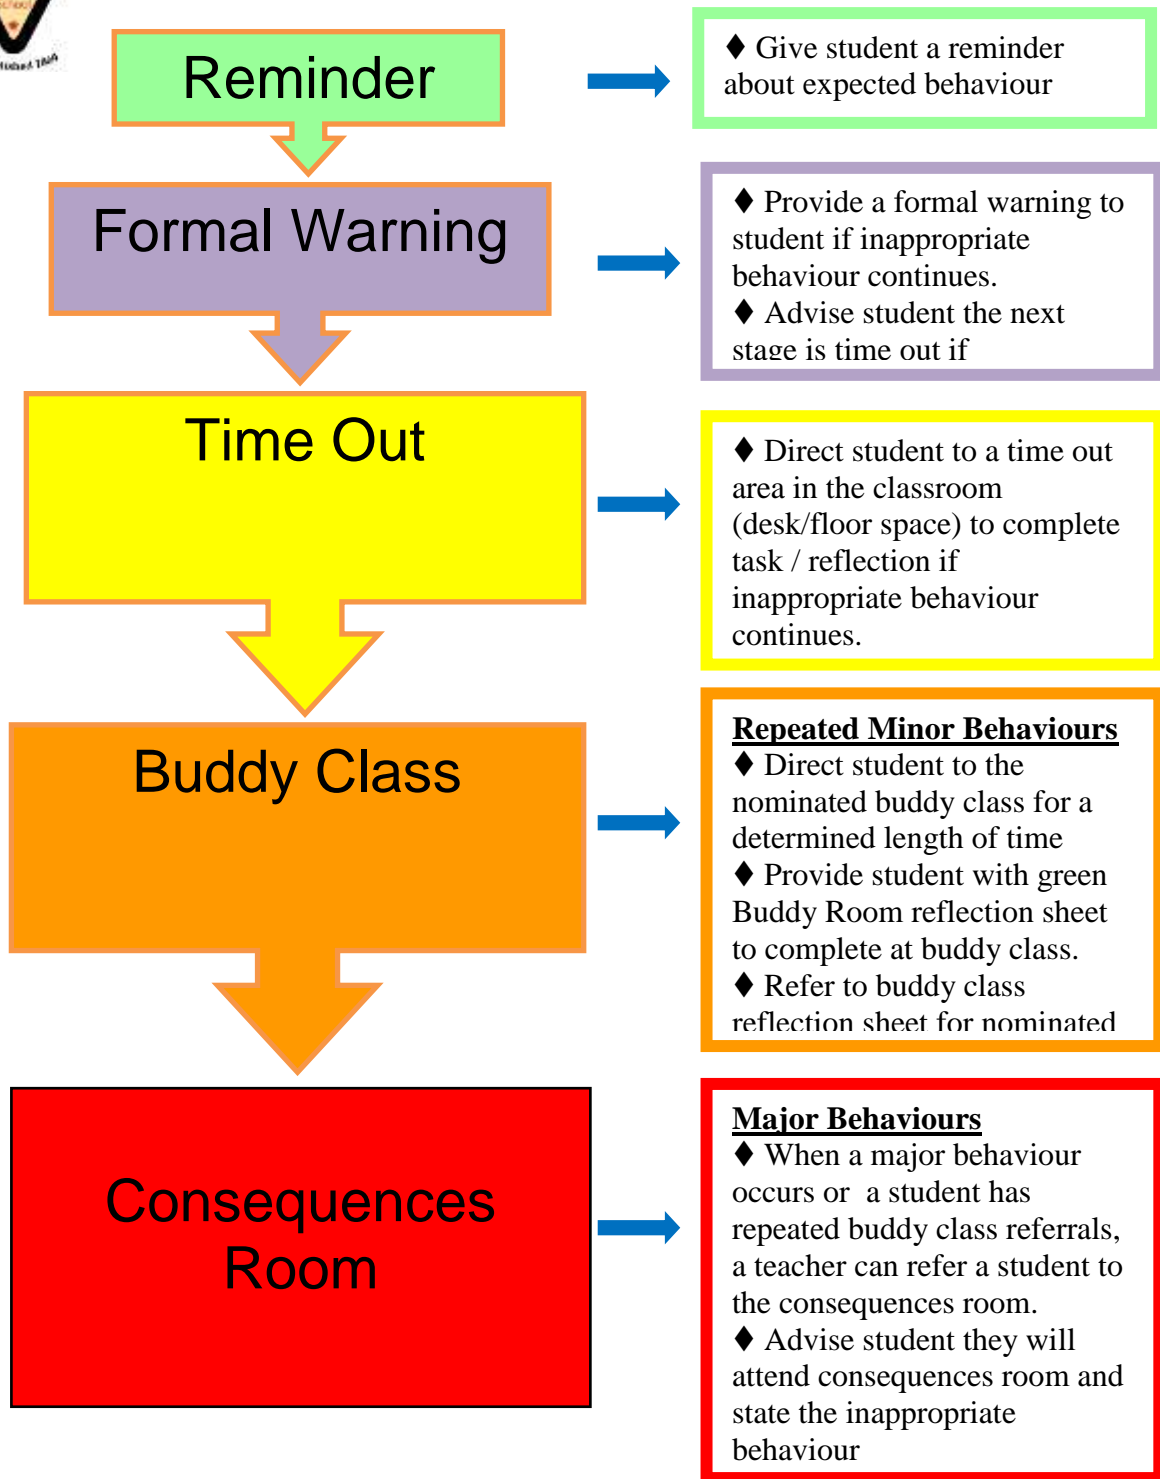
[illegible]

Reminder

♦ Give student a reminder about expected behaviour

Formal Warning

♦ Provide a formal warning to student if inappropriate behaviour continues.
♦ Advise student the next stage is time out if

Time Out

♦ Direct student to a time out area in the classroom (desk/floor space) to complete task / reflection if inappropriate behaviour continues.

Buddy Class

Repeated Minor Behaviours
♦ Direct student to the nominated buddy class for a determined length of time
♦ Provide student with green Buddy Room reflection sheet to complete at buddy class.
♦ Refer to buddy class reflection sheet for nominated

Consequences Room

Major Behaviours
♦ When a major behaviour occurs or a student has repeated buddy class referrals, a teacher can refer a student to the consequences room.
♦ Advise student they will attend consequences room and state the inappropriate behaviour